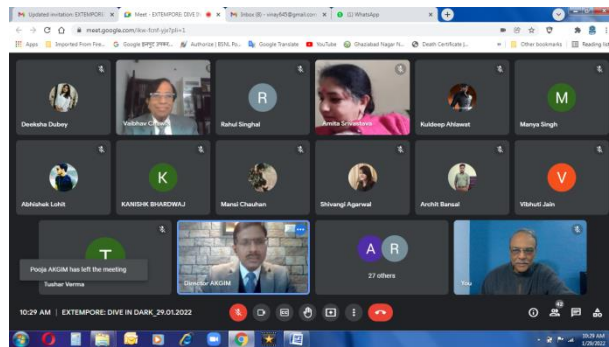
Updated invitation: EXTEMPORE
Meet - EXTEMPORE: DIVE IN
Inbox (8) - vinay645@gmail.com
(1) WhatsApp

meet.google.com/kiw-fcnf-yjx?pli=1

Apps | Imported From Fire... | Google हिन्दी इनपुट | Authorize | IBM, Po... | Google Translate | YouTube | Ghaziabad Nagar N... | Death Certificate |... | Other bookmarks | Reading list

Deeksha Dubey
Vaibhav Chawla
R
Rahul Singhal
Amita Srivastava
Kuldeep Ahlawat
M
Manya Singh

Abhishek Lohit
K
KANISHK BHARDWAJ
Mansi Chauhan
Shivangi Agarwal
Archit Bansal
V
Vibhuti Jain

T
Pooja AKGIM has left the meeting
Tushar Verma
Director AKGIM
A R
27 others
You

10:29 AM | EXTEMPORE: DIVE IN DARK_29.01.2022

42

10:29 AM
1/29/2022